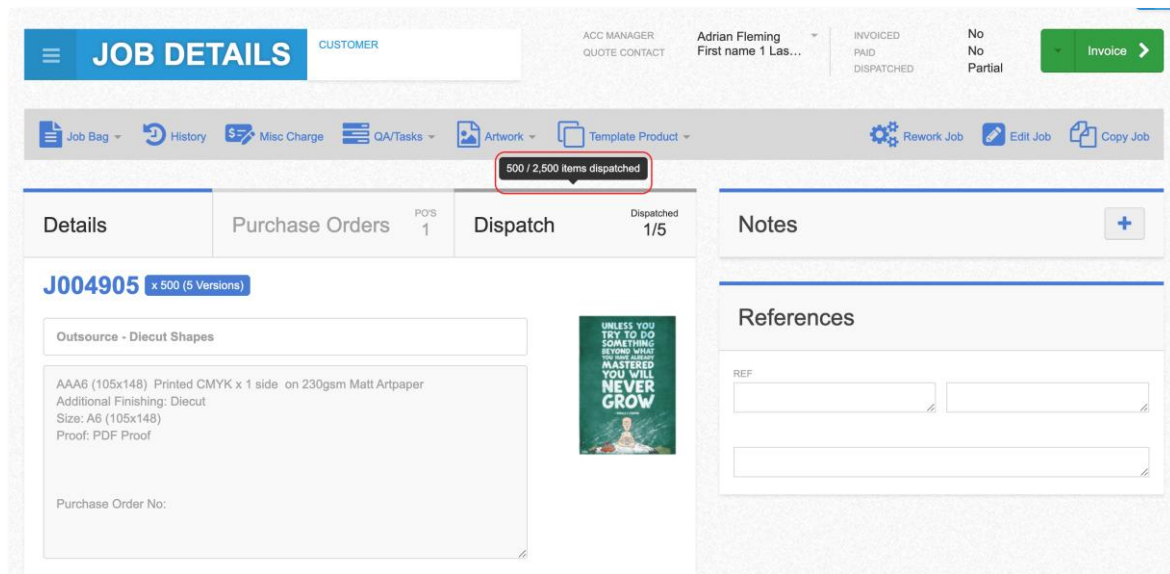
JOB DETAILS

CUSTOMER

ACC MANAGER
QUOTE CONTACT

Adrian Fleming
First name 1 Las...

INVOICED No
PAID No
DISPATCHED Partial

Invoice

Job Bag History Misc Charge QA/Tasks Artwork Template Product

Rework Job Edit Job Copy Job

500 / 2,500 items dispatched

Details

Purchase Orders PO'S 1

Dispatch Dispatched 1/5

Notes

+

J004905 x 500 (5 Versions)

Outsource - Diecut Shapes

AAA6 (105x148) Printed CMYK x 1 side on 230gsm Matt Artpaper
Additional Finishing: Diecut
Size: A6 (105x148)
Proof: PDF Proof

Purchase Order No:

UNLESS YOU TRY TO DO SOMETHING BEYOND WHAT YOU HAVE ALREADY MASTERED YOU WILL NEVER GROW

References

REF